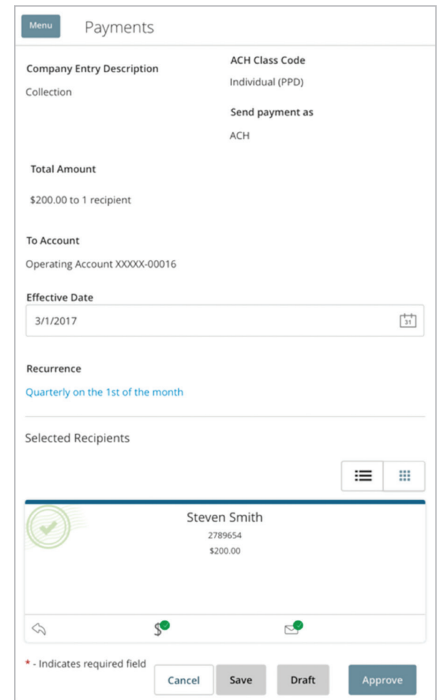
Menu Payments

Company Entry Description
Collection

ACH Class Code
Individual (PPD)

Send payment as
ACH

Total Amount
$200.00 to 1 recipient

To Account
Operating Account XXXXX-00016

Effective Date
3/1/2017

31

Recurrence
Quarterly on the 1st of the month

Selected Recipients

Steven Smith
2789654
$200.00

* - Indicates required field

Cancel Save Draft Approve